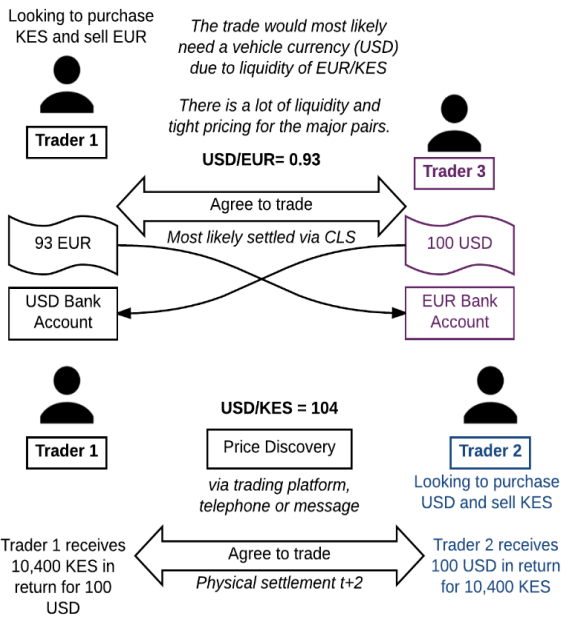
Looking to purchase KES and sell EUR

The trade would most likely need a vehicle currency (USD) due to liquidity of EUR/KES

There is a lot of liquidity and tight pricing for the major pairs.

Trader 1

USD/EUR= 0.93

Trader 3

Agree to trade

93 EUR

Most likely settled via CLS

100 USD

USD Bank Account

EUR Bank Account

USD/KES = 104

Trader 1

Price Discovery

Trader 2

Looking to purchase USD and sell KES

via trading platform, telephone or message

Trader 1 receives 10,400 KES in return for 100 USD

Agree to trade

Physical settlement t+2

Trader 2 receives 100 USD in return for 10,400 KES